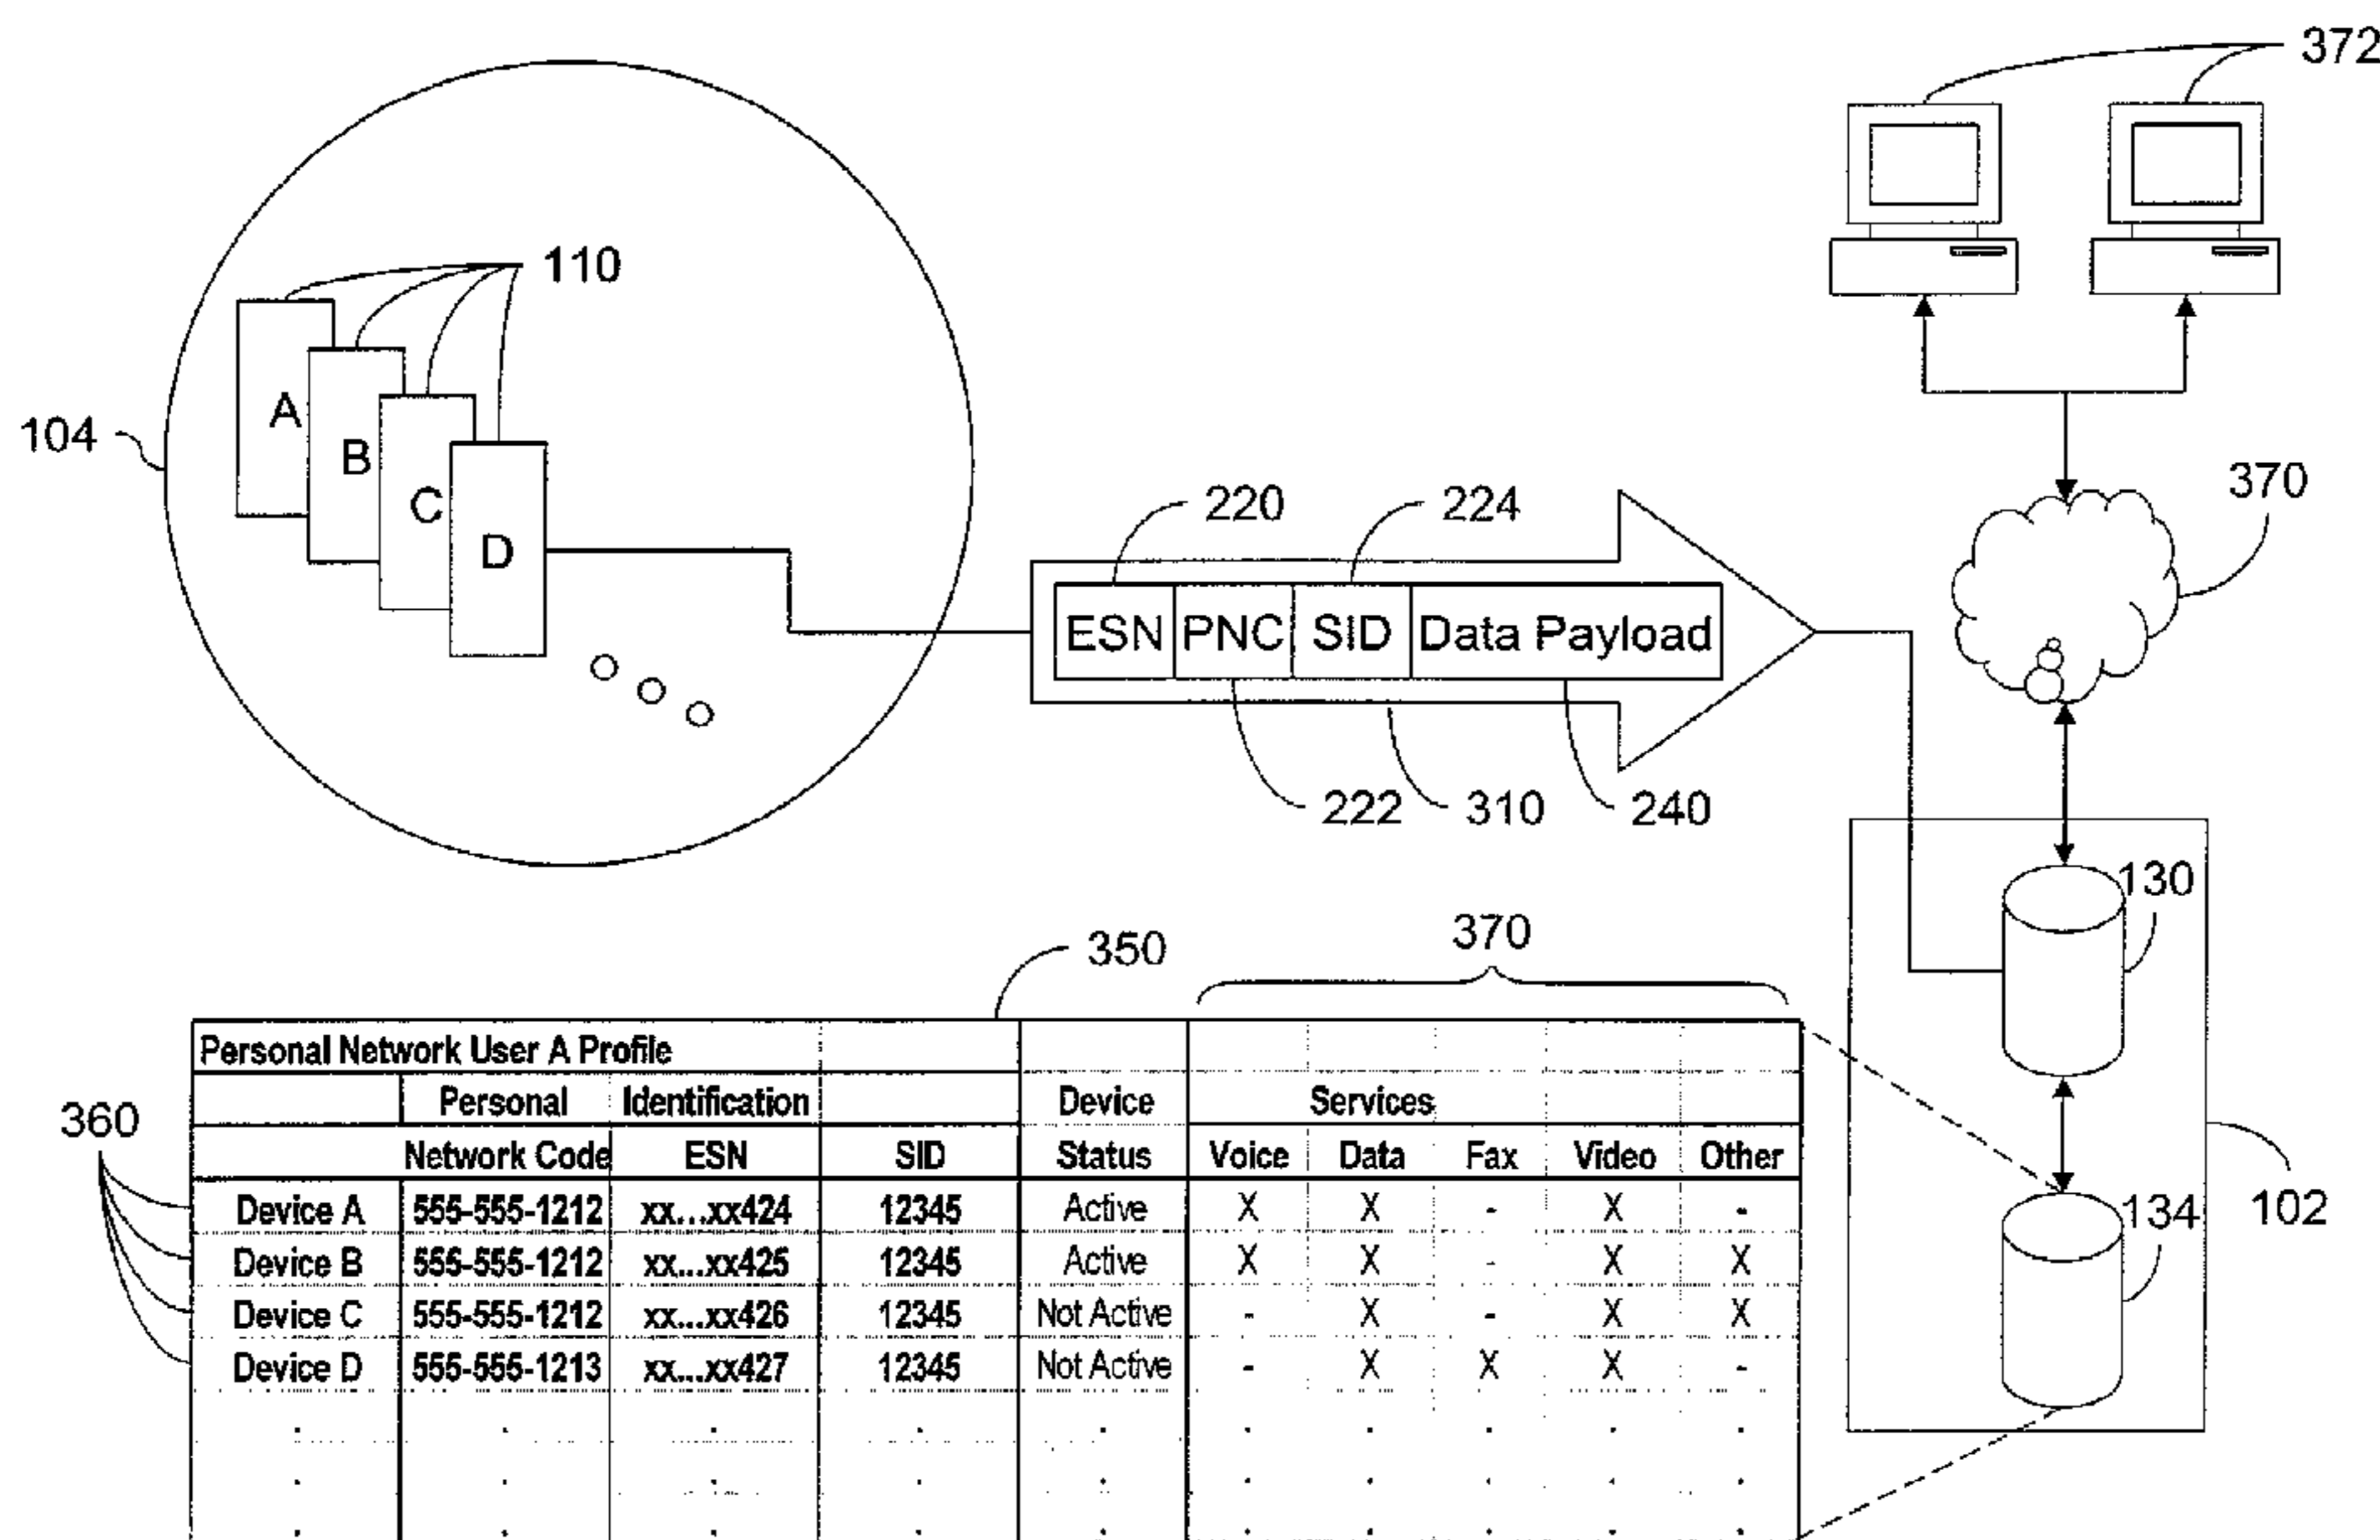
372

110

104

A

B

C

D

220

224

370

ESN | PNC | SID | Data Payload

222

310

240

130

350

370

| Personal Network User A Profile | | | | | | | | | |
|---|---|---|---|---|---|---|---|---|---|
| | Personal | Identification | | Device | Services | | | | |
| | Network Code | ESN | SID | Status | Voice | Data | Fax | Video | Other |
| Device A | 555-555-1212 | xx...xx424 | 12345 | Active | X | X | - | X | - |
| Device B | 555-555-1212 | xx...xx425 | 12345 | Active | X | X | - | X | X |
| Device C | 555-555-1212 | xx...xx426 | 12345 | Not Active | - | X | - | X | X |
| Device D | 555-555-1213 | xx...xx427 | 12345 | Not Active | - | X | X | X | - |
| . | . | . | . | . | . | . | . | . | . |
| . | . | . | . | . | . | . | . | . | . |
| . | . | . | . | . | . | . | . | . | . |

360

134

102